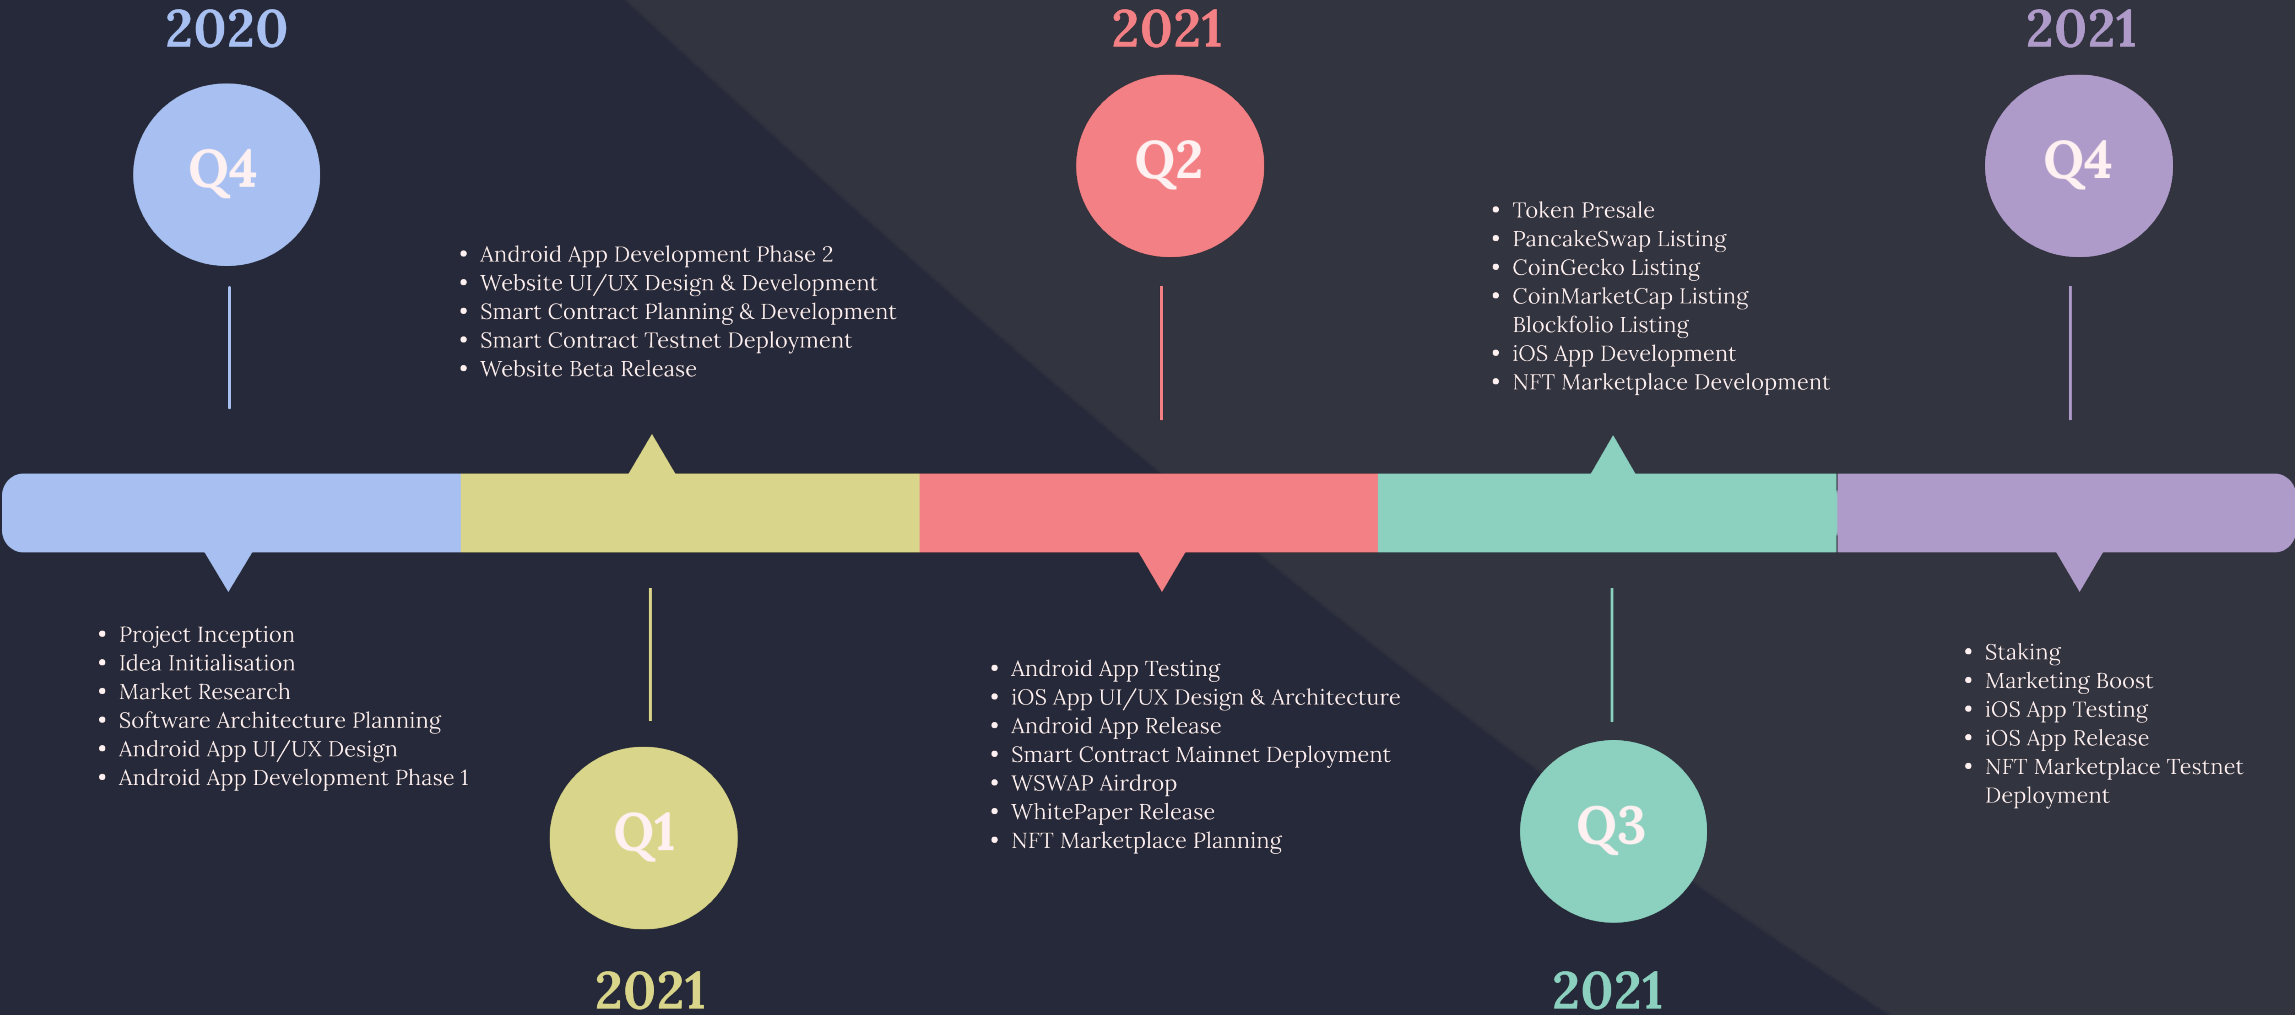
2020

Q4

- Project Inception
- Idea Initialisation
- Market Research
- Software Architecture Planning
- Android App UI/UX Design
- Android App Development Phase 1

- Android App Development Phase 2
- Website UI/UX Design & Development
- Smart Contract Planning & Development
- Smart Contract Testnet Deployment
- Website Beta Release

Q1

2021

2021

Q2

- Android App Testing
- iOS App UI/UX Design & Architecture
- Android App Release
- Smart Contract Mainnet Deployment
- WSWAP Airdrop
- WhitePaper Release
- NFT Marketplace Planning

- Token Presale
- PancakeSwap Listing
- CoinGecko Listing
- CoinMarketCap Listing
Blockfolio Listing
- iOS App Development
- NFT Marketplace Development

Q3

2021

2021

Q4

- Staking
- Marketing Boost
- iOS App Testing
- iOS App Release
- NFT Marketplace Testnet Deployment